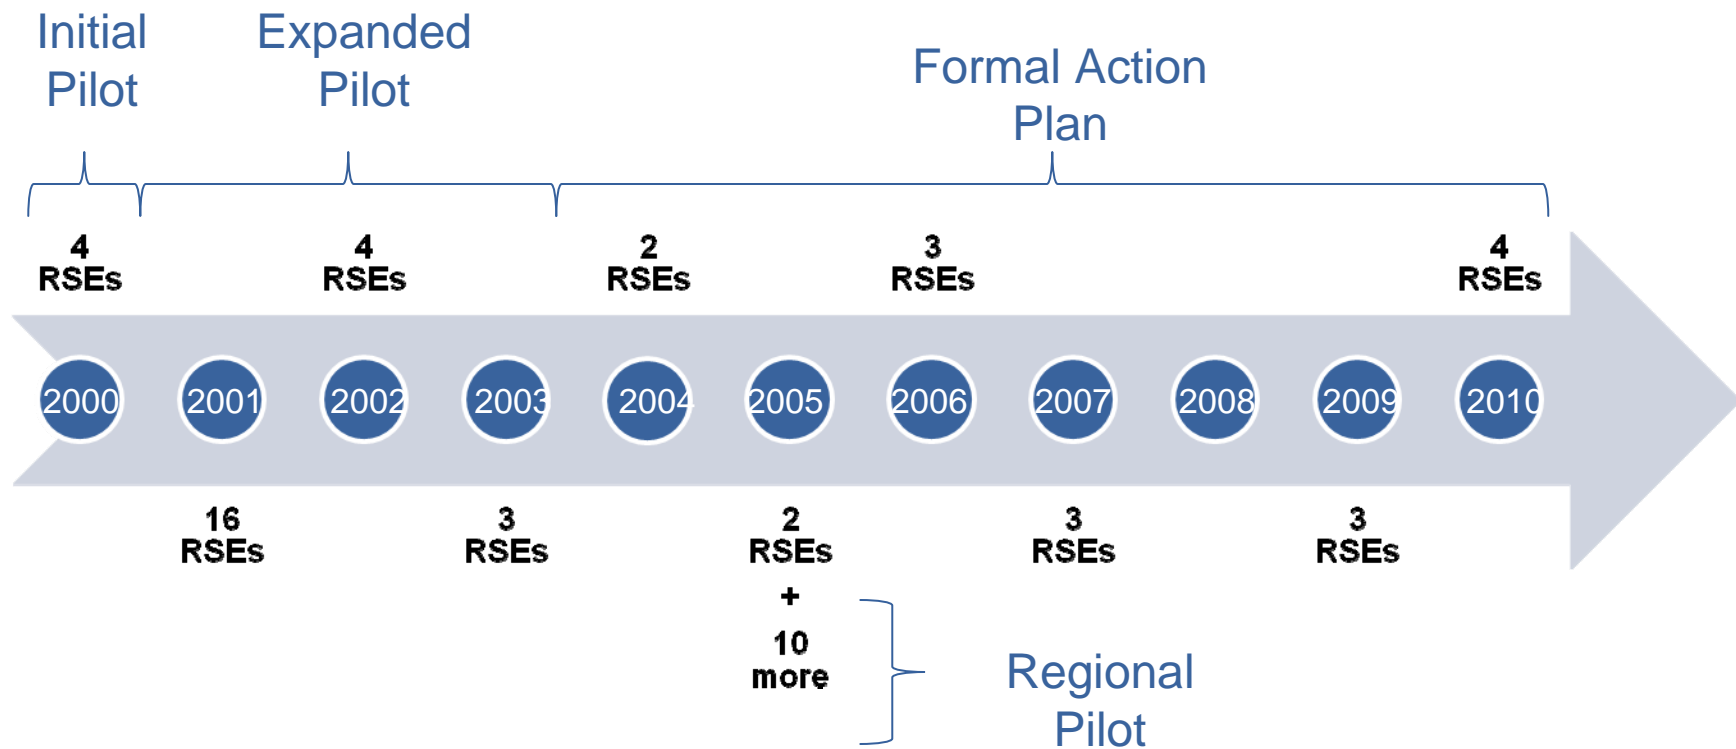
Initial Pilot

Expanded Pilot

Formal Action Plan

4 RSEs

4 RSEs

2 RSEs

3 RSEs

4 RSEs

2000

2001

2002

2003

2004

2005

2006

2007

2008

2009

2010

16 RSEs

3 RSEs

2 RSEs + 10 more

3 RSEs

3 RSEs

Regional Pilot